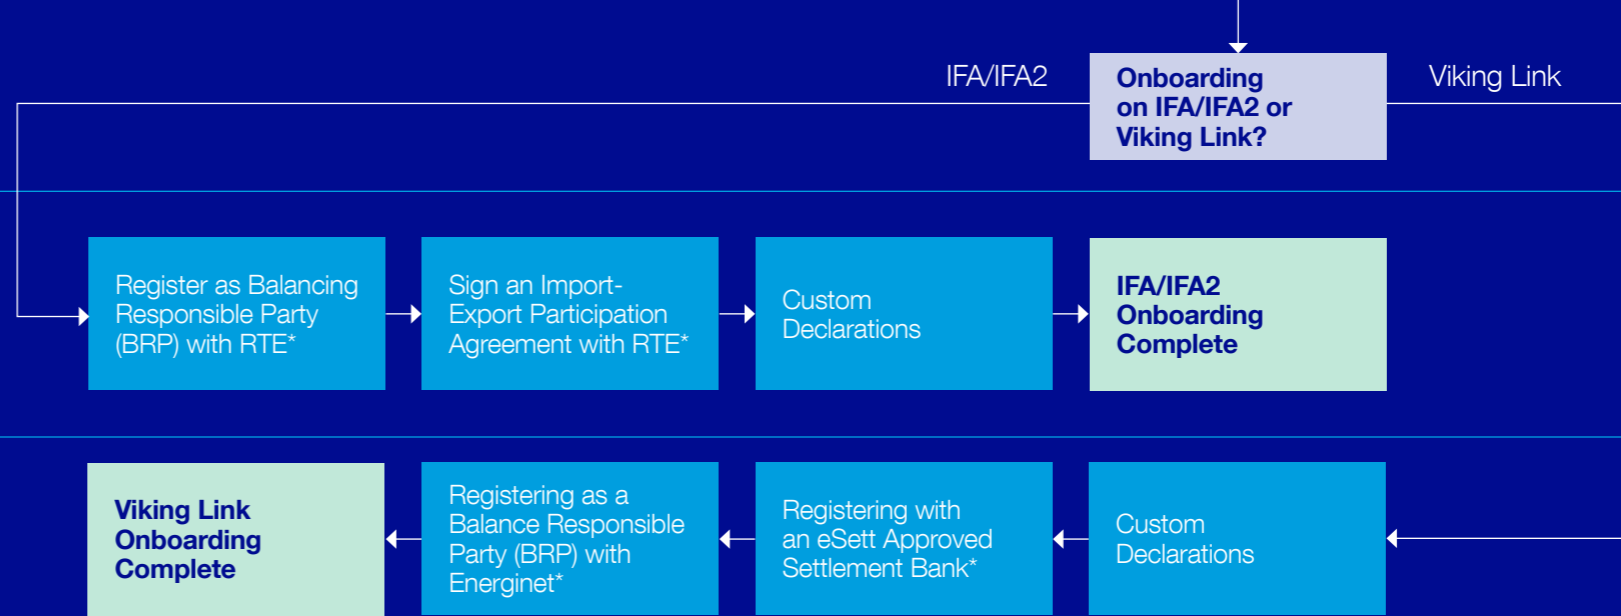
IFA/IFA2

Onboarding on IFA/IFA2 or Viking Link?

Viking Link

Register as Balancing Responsible Party (BRP) with RTE*

Sign an Import-Export Participation Agreement with RTE*

Custom Declarations

IFA/IFA2 Onboarding Complete

Viking Link Onboarding Complete

Registering as a Balance Responsible Party (BRP) with Energinet*

Registering with an eSett Approved Settlement Bank*

Custom Declarations